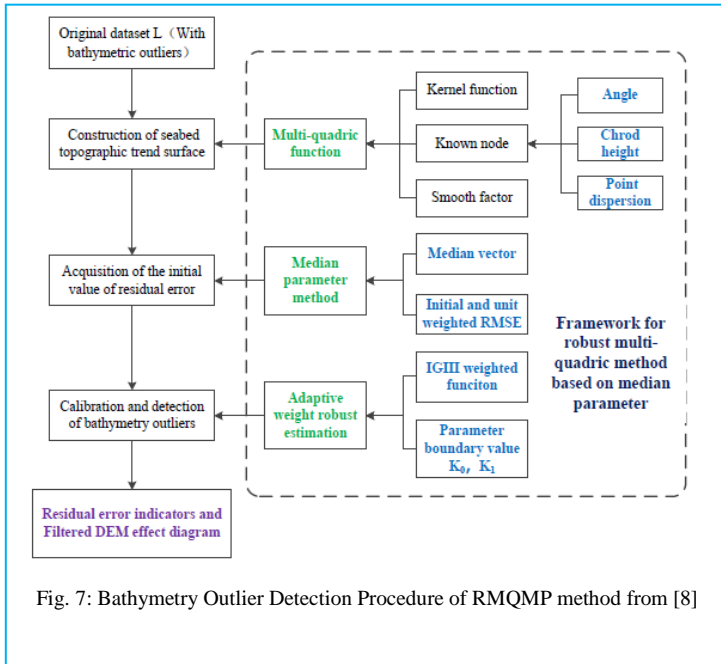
Original dataset L（With bathymetric outliers）

Construction of seabed topographic trend surface

Acquisition of the initial value of residual error

Calibration and detection of bathymetry outliers

Residual error indicators and Filtered DEM effect diagram

Multi-quadric function

Kernel function

Known node

Smooth factor

Angle

Chrod height

Point dispersion

Median parameter method

Median vector

Initial and unit weighted RMSE

Adaptive weight robust estimation

IGIII weighted funciton

Parameter boundary value $K_0$, $K_1$

Framework for robust multi-quadric method based on median parameter

Fig. 7: Bathymetry Outlier Detection Procedure of RMQMP method from [8]